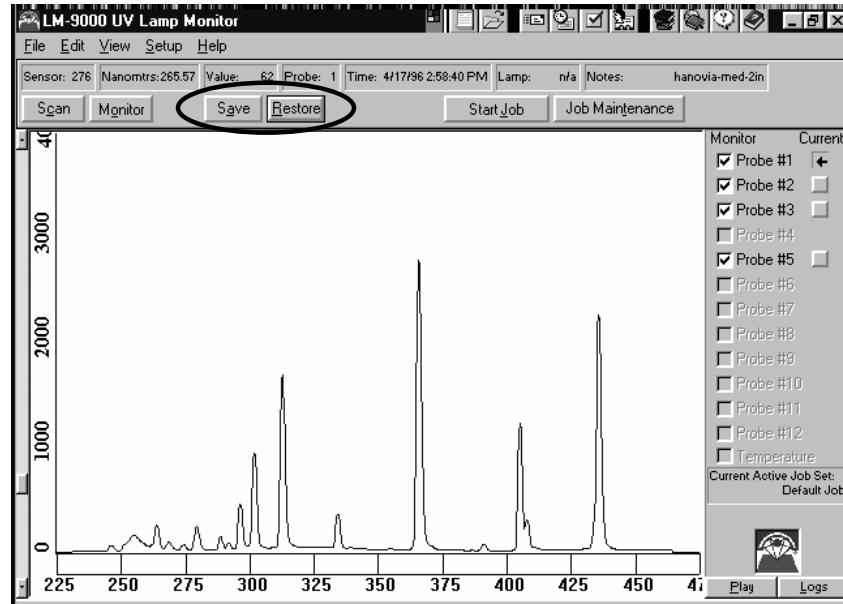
LM-9000 UV Lamp Monitor

File Edit View Setup Help

Sensor: 276 Nanomtrs: 265.57 Value: 62 Probe: 1 Time: 4/17/96 2:58:40 PM Lamp: n/a Notes: hanovia-med-2in

Scan Monitor Save Restore Start Job Job Maintenance

Monitor Current
Probe #1
Probe #2
Probe #3
Probe #4
Probe #5
Probe #6
Probe #7
Probe #8
Probe #9
Probe #10
Probe #11
Probe #12
Temperature

Current Active Job Set:
Default Job

Play Logs

40
3000
2000
1000
0

225 250 275 300 325 350 375 400 425 450 47